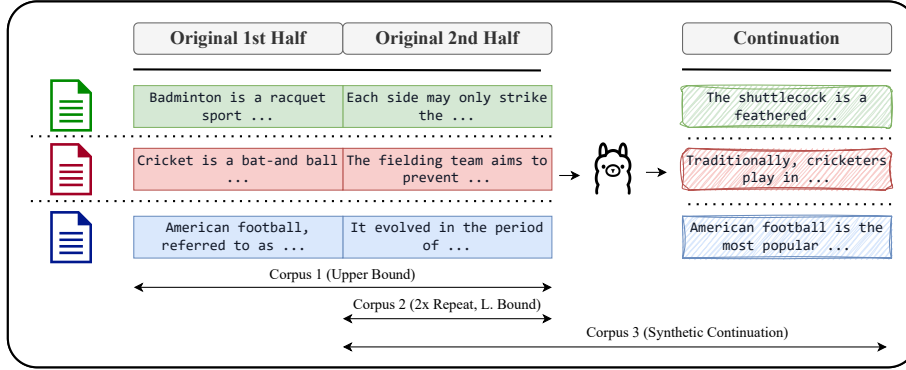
Original 1st Half

Original 2nd Half

Continuation

Badminton is a racquet sport ...

Each side may only strike the ...

The shuttlecock is a feathered ...

Cricket is a bat-and ball ...

The fielding team aims to prevent ...

Traditionally, cricketers play in ...

American football, referred to as ...

It evolved in the period of ...

American football is the most popular ...

Corpus 1 (Upper Bound)

Corpus 2 (2x Repeat, L. Bound)

Corpus 3 (Synthetic Continuation)